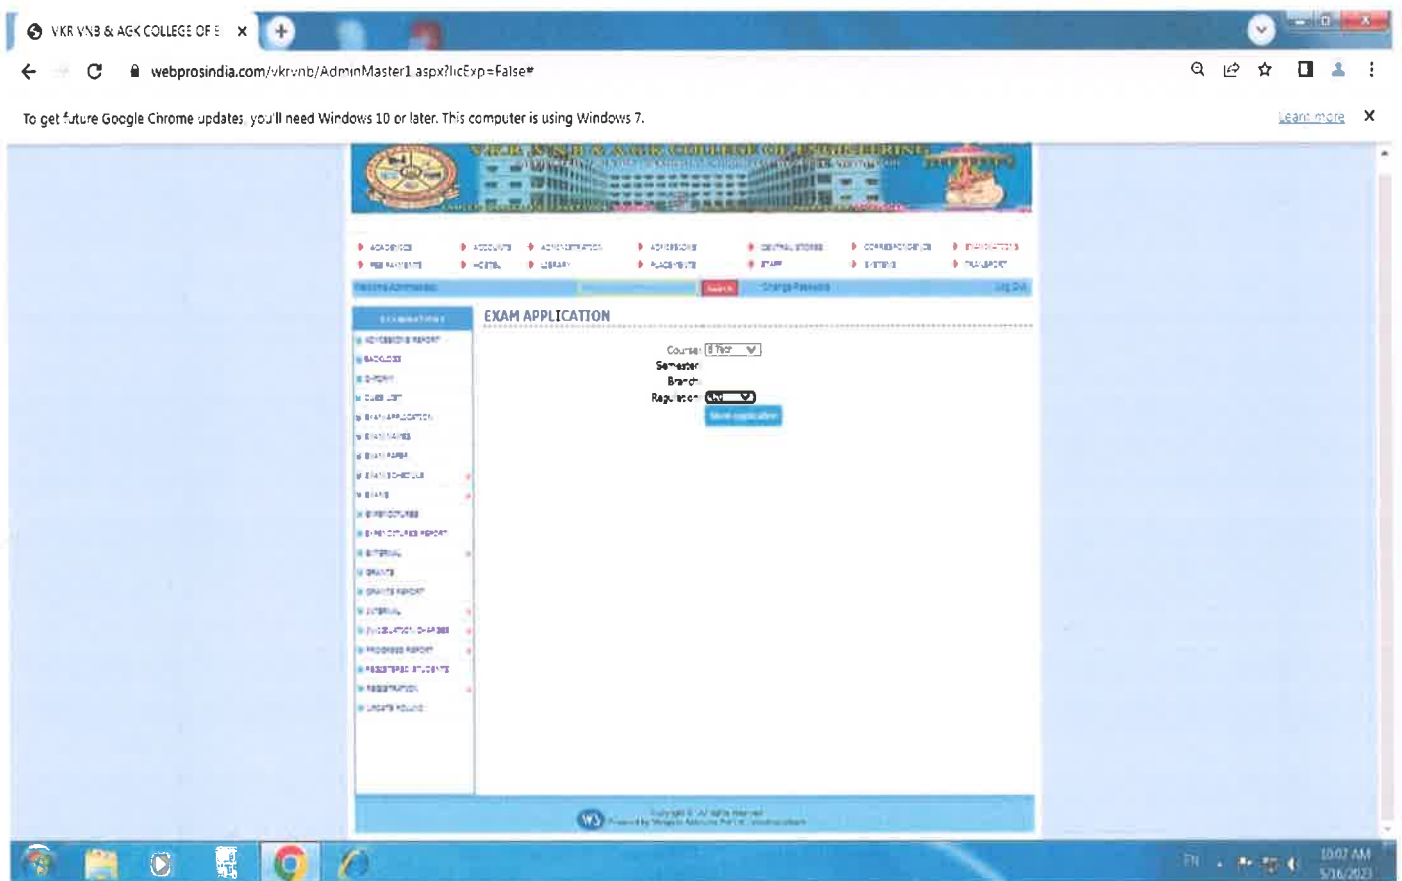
VKR VNB & AGK COLLEGE OF E ×

webprosindia.com/vkrvnb/AdminMaster1.aspx?licExp=False#

To get future Google Chrome updates, you'll need Windows 10 or later. This computer is using Windows 7.

Learn more

VKR, VNB & AGK COLLEGE OF ENGINEERING

ACADEMICS
ACCOUNTS
ADMINISTRATION
ADMISSIONS
CENTRAL STORES
CORRESPONDENCE
EXAMINATIONS
FEE PAYMENTS
HOSTEL
LIBRARY
PLACEMENTS
STAFF
SYSTEMS
TRANSPORT

Welcome Administrator
Search
Change Password
Log Out

EXAMINATIONS
ADMISSIONS REPORT
BACKLOGS
D-FORM
CLASS LIST
EXAM APPLICATION
EXAM DATES
EXAM FEES
EXAM SCHEDULE
EXAMS
EXPENDITURES
EXPENDITURES REPORT
EXTERNAL
GRANTS
GRANTS REPORT
INTERNAL
EVALUATION CHARGES
PROGRESS REPORT
REGISTERED STUDENTS
REGISTRATION
UPDATE ROLLNO

EXAM APPLICATION

Course: B.Tech
Semester
Branch
Regulation
Show application

Copyright © All rights reserved
Powered by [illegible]

EN
10:02 AM
5/16/2023